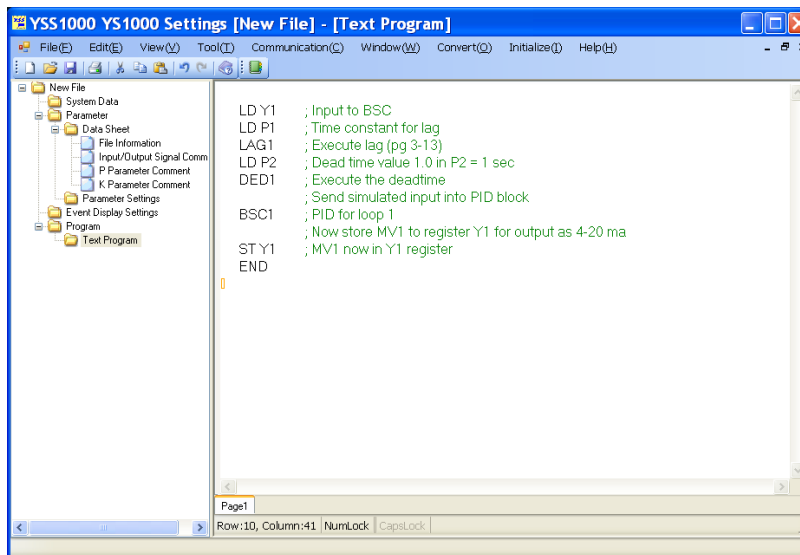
YSS1000 YS1000 Settings [New File] - [Text Program]

File(F) Edit(E) View(V) Tool(T) Communication(C) Window(W) Convert(O) Initialize(I) Help(H)

New File
System Data
Parameter
Data Sheet
File Information
Input/Output Signal Comm
P Parameter Comment
K Parameter Comment
Parameter Settings
Event Display Settings
Program
Text Program

| | |
|---|---|
| LD Y1 | ; Input to BSC |
| LD P1 | ; Time constant for lag |
| LAG1 | ; Execute lag (pg 3-13) |
| LD P2 | ; Dead time value 1.0 in P2 = 1 sec |
| DED1 | ; Execute the deadtime |
| | ; Send simulated input into PID block |
| BSC1 | ; PID for loop 1 |
| | ; Now store MV1 to register Y1 for output as 4-20 ma |
| ST Y1 | ; MV1 now in Y1 register |
| END | |

Page1

Row:10, Column:41 NumLock CapsLock